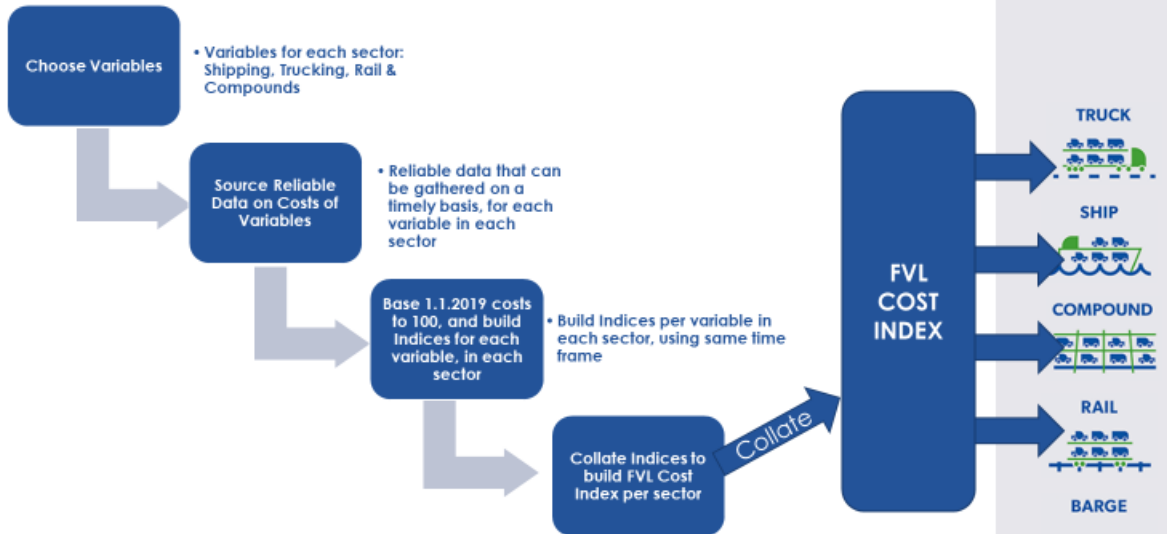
Choose Variables

• Variables for each sector: Shipping, Trucking, Rail & Compounds

Source Reliable Data on Costs of Variables

• Reliable data that can be gathered on a timely basis, for each variable in each sector

Base 1.1.2019 costs to 100, and build Indices for each variable, in each sector

• Build Indices per variable in each sector, using same time frame

Collate Indices to build FVL Cost Index per sector

Collate

FVL COST INDEX

TRUCK

SHIP

COMPOUND

RAIL

BARGE